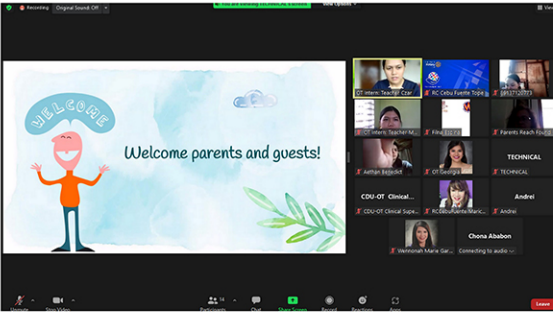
Recording Original Sound: Off

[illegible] TECHNICAL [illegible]

View Options

WELCOME

Welcome parents and guests!

OT Intern: Teacher Czar
RC Cebu Fuente Tope
18537120773
OT Intern: Teacher M...
Filma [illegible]
Parents Reach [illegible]
Aethan Benedict
OT Georgia
TECHNICAL
TECHNICAL
CDU-OT Clinical...
CDU-OT Clinical Supe...
RCCebuFuente Maric...
Andrei
Andrei
Wennonah Marie Gar...
Chona Ababon
Connecting to audio ...

Unmute
Stop Video
Participants 14
Chat
Share Screen
Record
Reactions
Apps
Leave